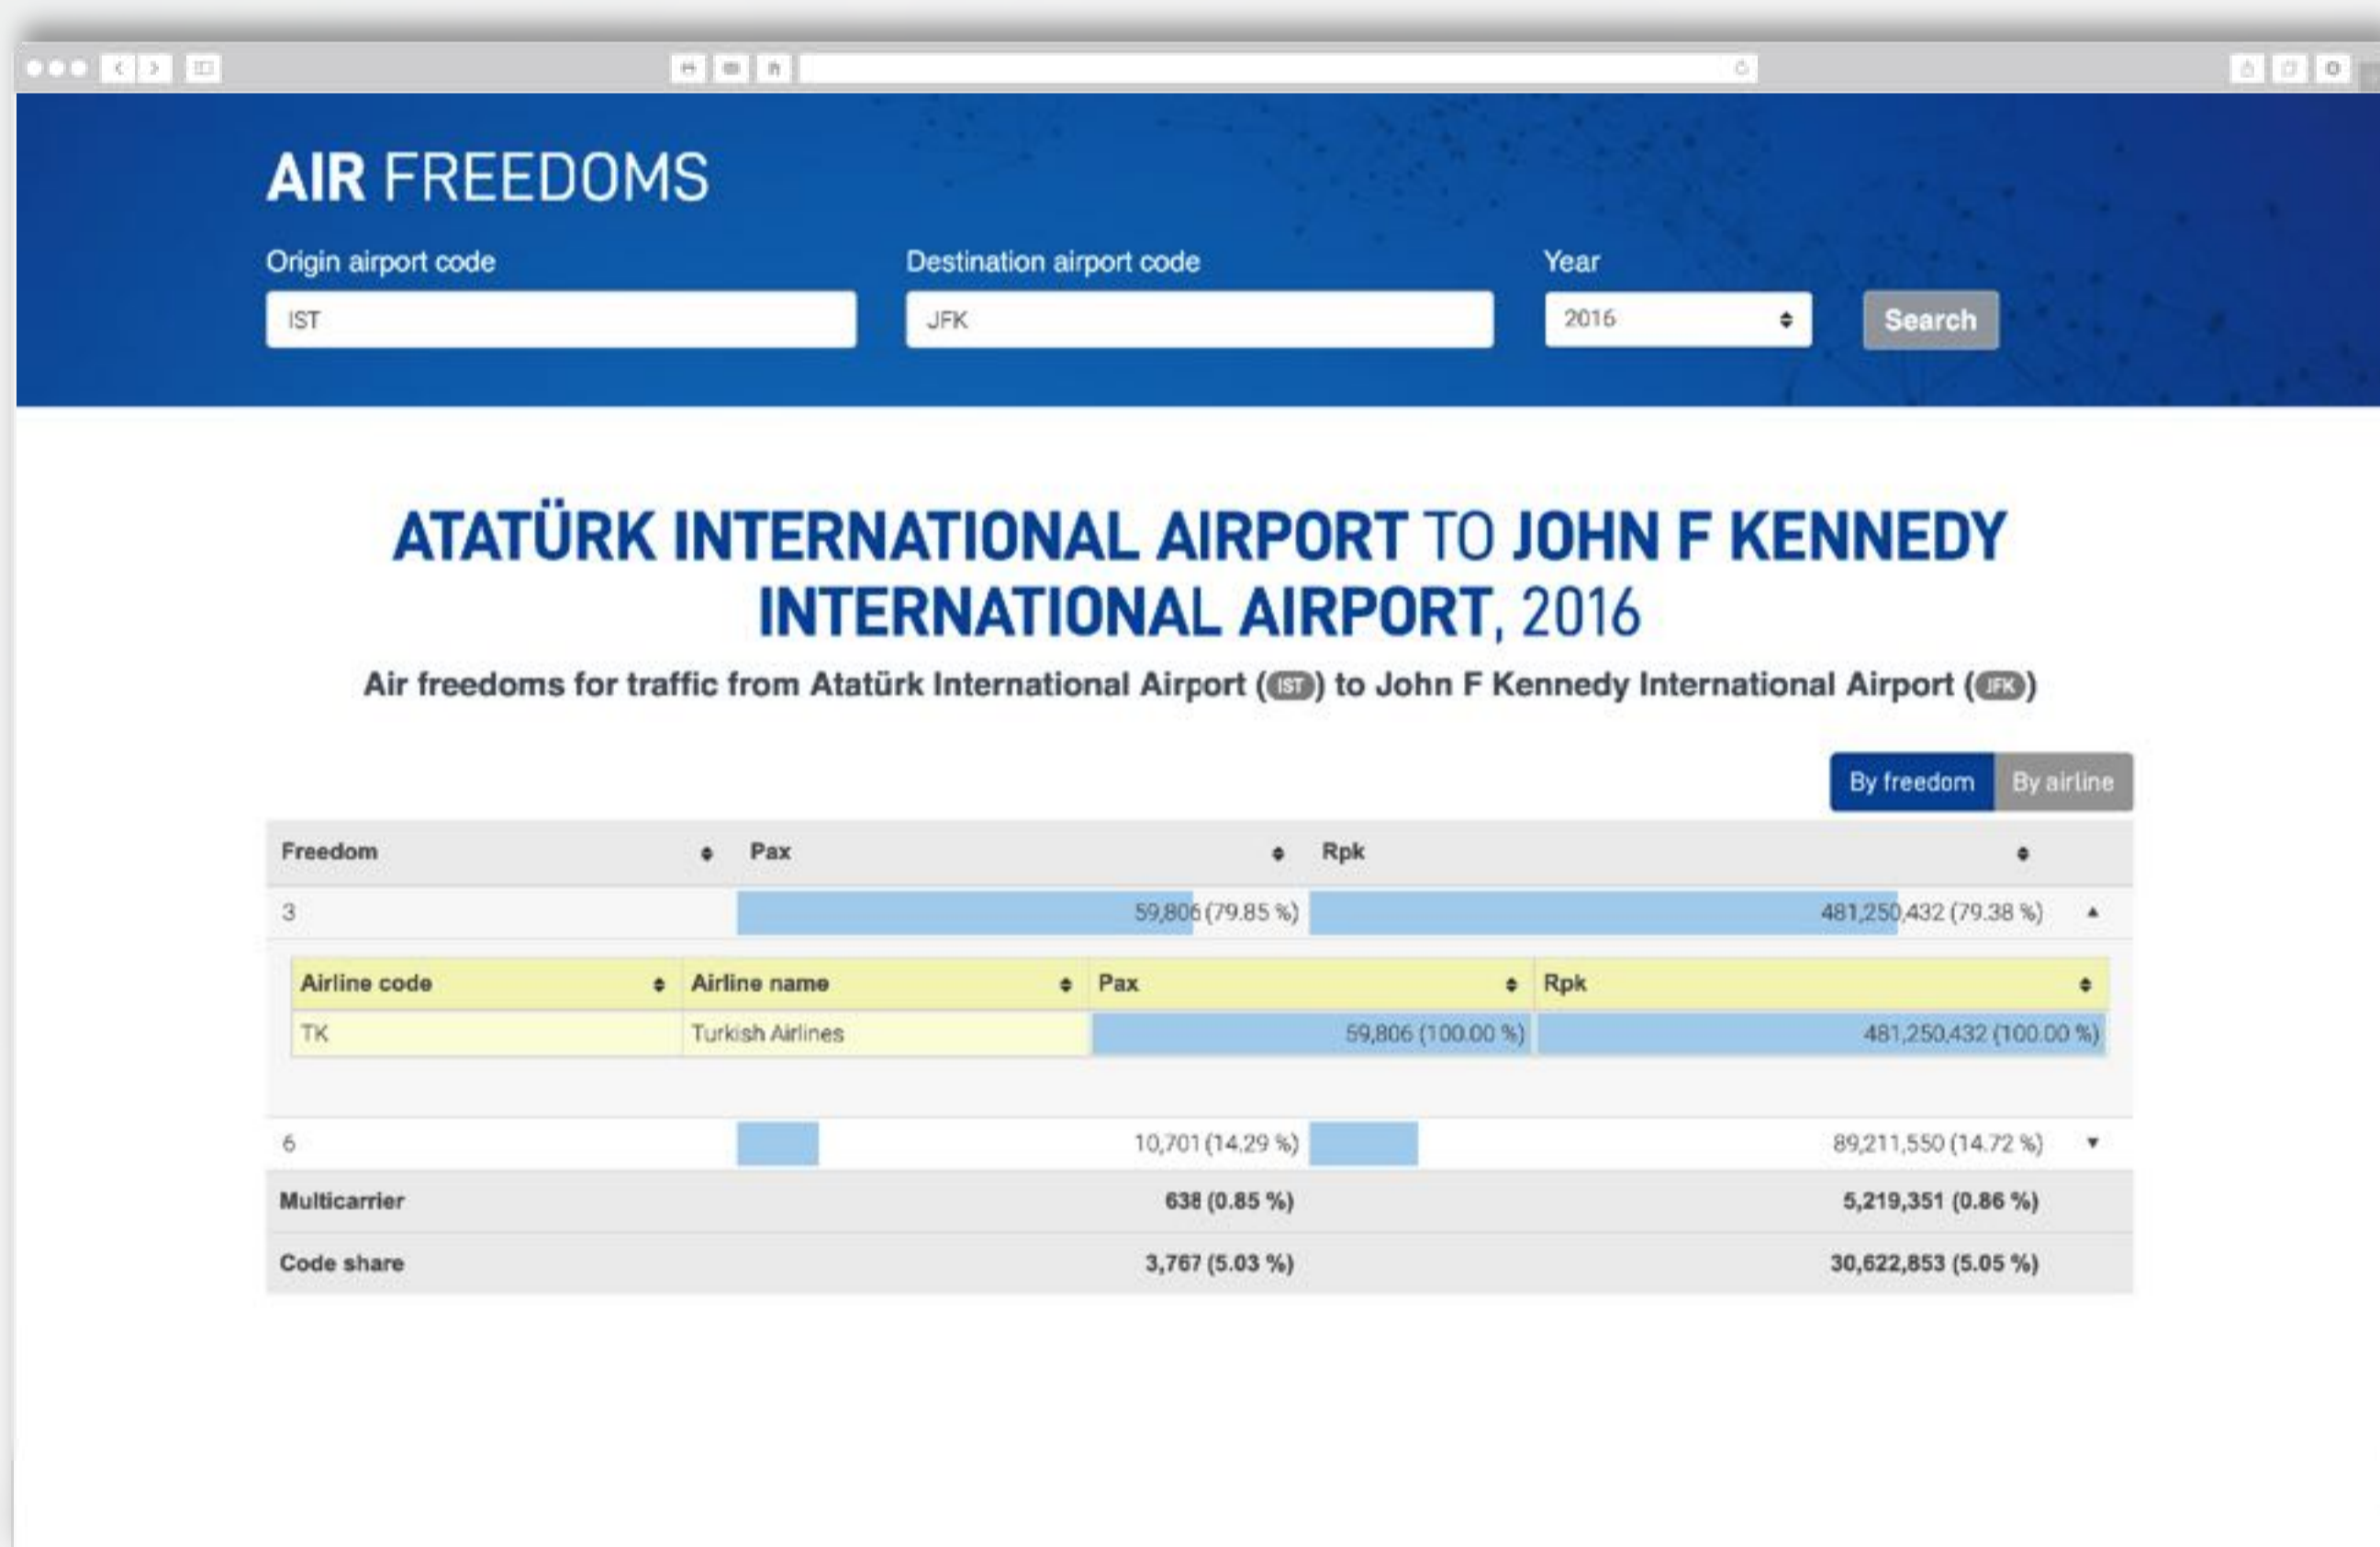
AIR FREEDOMS

Origin airport code
IST

Destination airport code
JFK

Year
2016

Search

ATATÜRK INTERNATIONAL AIRPORT TO JOHN F KENNEDY INTERNATIONAL AIRPORT, 2016

Air freedoms for traffic from Atatürk International Airport (IST) to John F Kennedy International Airport (JFK)

By freedom | By airline

| Freedom | Pax | Rpk |
|---|---|---|
| 3 | 59,806 (79.85 %) | 481,250,432 (79.38 %) |

| Airline code | Airline name | Pax | Rpk |
|---|---|---|---|
| TK | Turkish Airlines | 59,806 (100.00 %) | 481,250,432 (100.00 %) |

| Freedom | Pax | Rpk |
|---|---|---|
| 6 | 10,701 (14.29 %) | 89,211,550 (14.72 %) |
| Multicarrier | 638 (0.85 %) | 5,219,351 (0.86 %) |
| Code share | 3,767 (5.03 %) | 30,622,853 (5.05 %) |